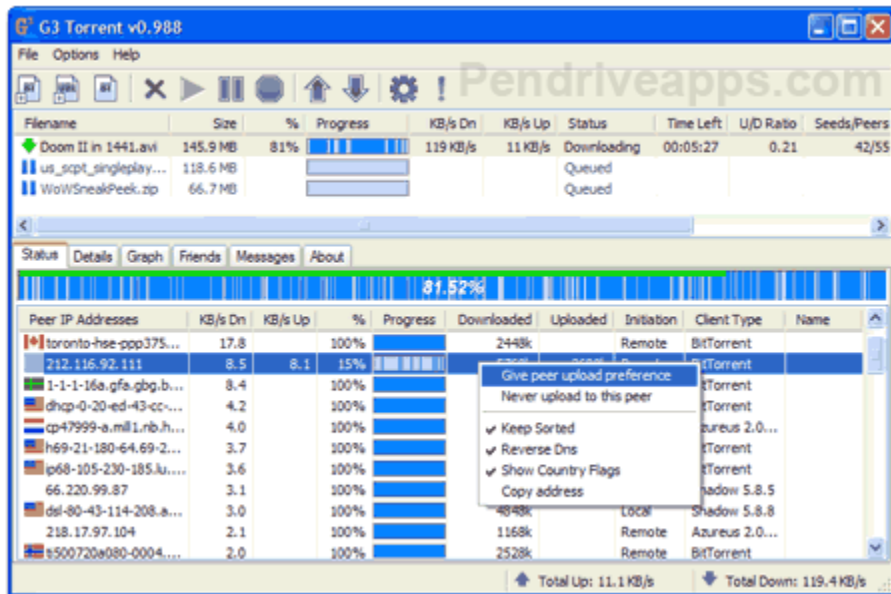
G3 Torrent v0.988

File Options Help

Pendriveapps.com

| Filename | Size | % | Progress | KB/s Dn | KB/s Up | Status | Time Left | U/D Ratio | Seeds/Peers |
|---|---|---|---|---|---|---|---|---|---|
| Doom II in 1441.avi | 145.9 MB | 81% | | 119 KB/s | 11 KB/s | Downloading | 00:05:27 | 0.21 | 42/55 |
| us_scpt_singleplay... | 118.6 MB | | | | | Queued | | | |
| WoWSneakPeek.zip | 66.7 MB | | | | | Queued | | | |

Status Details Graph Friends Messages About

81.52%

| Peer IP Addresses | KB/s Dn | KB/s Up | % | Progress | Downloaded | Uploaded | Initiation | Client Type | Name |
|---|---|---|---|---|---|---|---|---|---|
| toronto-hse-ppp375... | 17.8 | | 100% | | 2448k | | Remote | BitTorrent | |
| 212.116.92.111 | 8.5 | 8.1 | 15% | | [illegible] | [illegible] | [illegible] | BitTorrent | |
| 1-1-1-16a.gfa.gbg.b... | 8.4 | | 100% | | | | | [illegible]tTorrent | |
| dhcp-0-20-ed-43-cc-... | 4.2 | | 100% | | | | | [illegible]tTorrent | |
| cp47999-a.mill1.nb.h... | 4.0 | | 100% | | | | | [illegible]zureus 2.0... | |
| h69-21-180-64.69-2... | 3.7 | | 100% | | | | | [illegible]tTorrent | |
| ip68-105-230-185.lu... | 3.6 | | 100% | | | | | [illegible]tTorrent | |
| 66.220.99.87 | 3.1 | | 100% | | | | | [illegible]hadow 5.8.5 | |
| dsl-80-43-114-208.a... | 3.0 | | 100% | | 4848k | | Local | Shadow 5.8.8 | |
| 218.17.97.104 | 2.1 | | 100% | | 1168k | | Remote | Azureus 2.0... | |
| t500720a080-0004.... | 2.0 | | 100% | | 2528k | | Remote | BitTorrent | |

Give peer upload preference
Never upload to this peer
Keep Sorted
Reverse Dns
Show Country Flags
Copy address

Total Up: 11.1 KB/s
Total Down: 119.4 KB/s